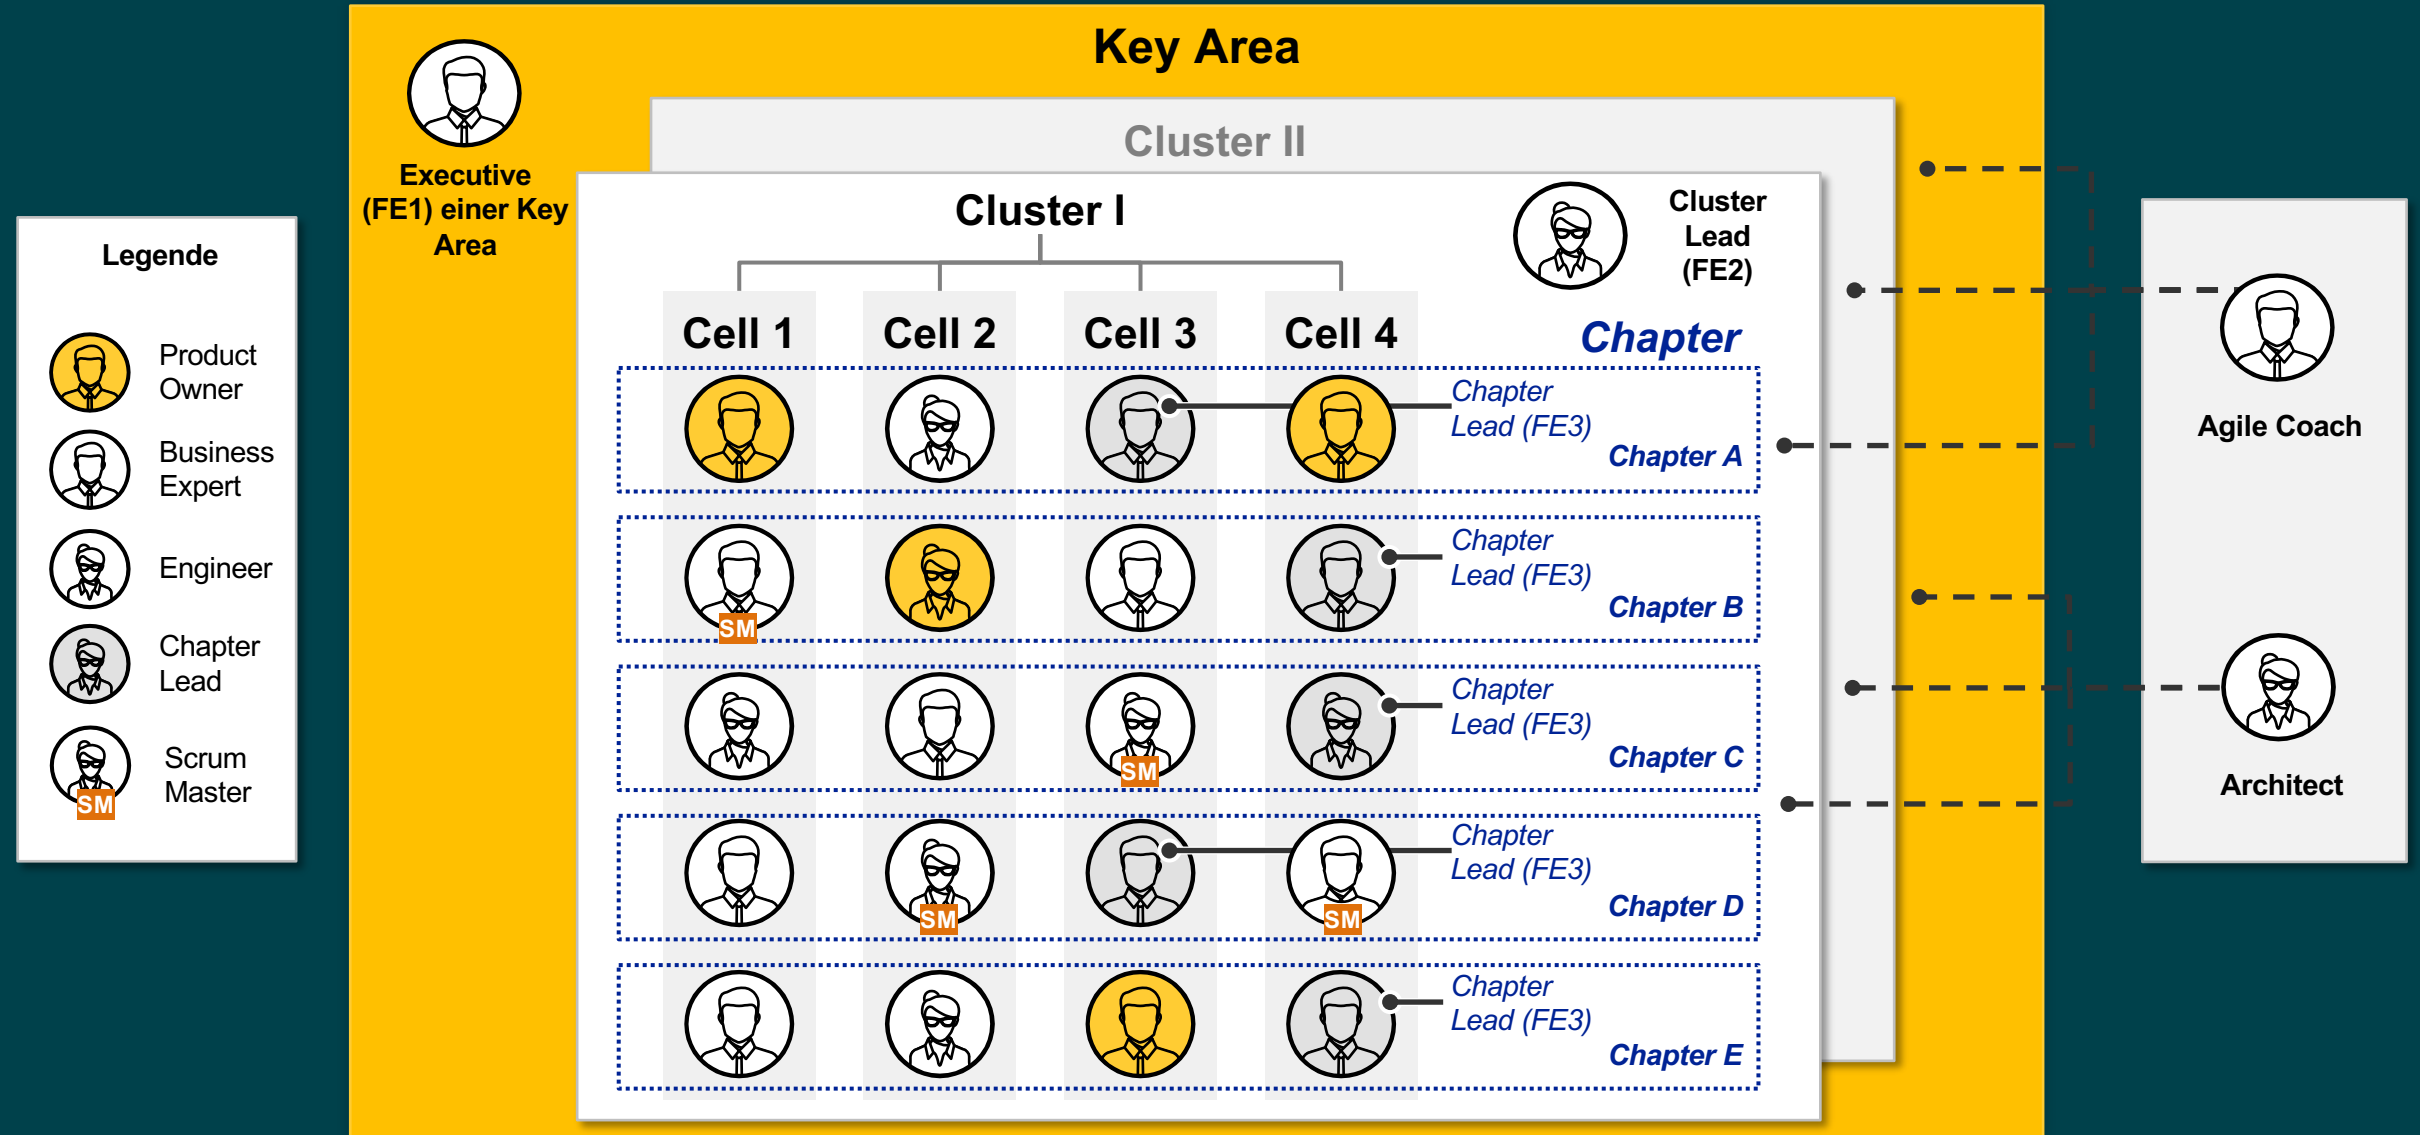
Legende

Product Owner

Business Expert

Engineer

Chapter Lead

SM Scrum Master

Key Area

Executive (FE1) einer Key Area

Cluster II

Cluster I

Cluster Lead (FE2)

Cell 1

Cell 2

Cell 3

Cell 4

Chapter

Chapter Lead (FE3)
Chapter A

SM

Chapter Lead (FE3)
Chapter B

SM

Chapter Lead (FE3)
Chapter C

SM

SM

Chapter Lead (FE3)
Chapter D

Chapter Lead (FE3)
Chapter E

Agile Coach

Architect